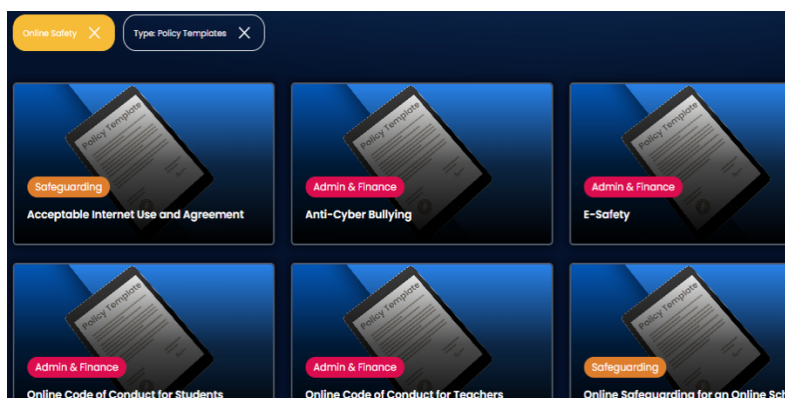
Online Safety ✕
Type: Policy Templates ✕

Policy Template
Safeguarding
Acceptable Internet Use and Agreement

Policy Template
Admin & Finance
Anti-Cyber Bullying

Policy Template
Admin & Finance
E-Safety

Policy Template
Admin & Finance
Online Code of Conduct for Students

Policy Template
Admin & Finance
Online Code of Conduct for Teachers

Policy Template
Safeguarding
Online Safeguarding for an Online Sc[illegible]